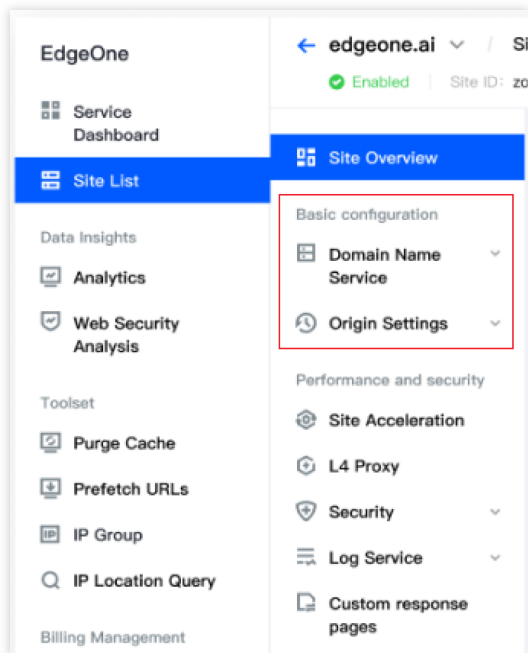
EdgeOne

Service Dashboard

Site List

Data Insights

Analytics

Web Security Analysis

Toolset

Purge Cache

Prefetch URLs

IP Group

IP Location Query

Billing Management

edgeone.ai

Si

Enabled

Site ID: zo

Site Overview

Basic configuration

Domain Name Service

Origin Settings

Performance and security

Site Acceleration

L4 Proxy

Security

Log Service

Custom response pages